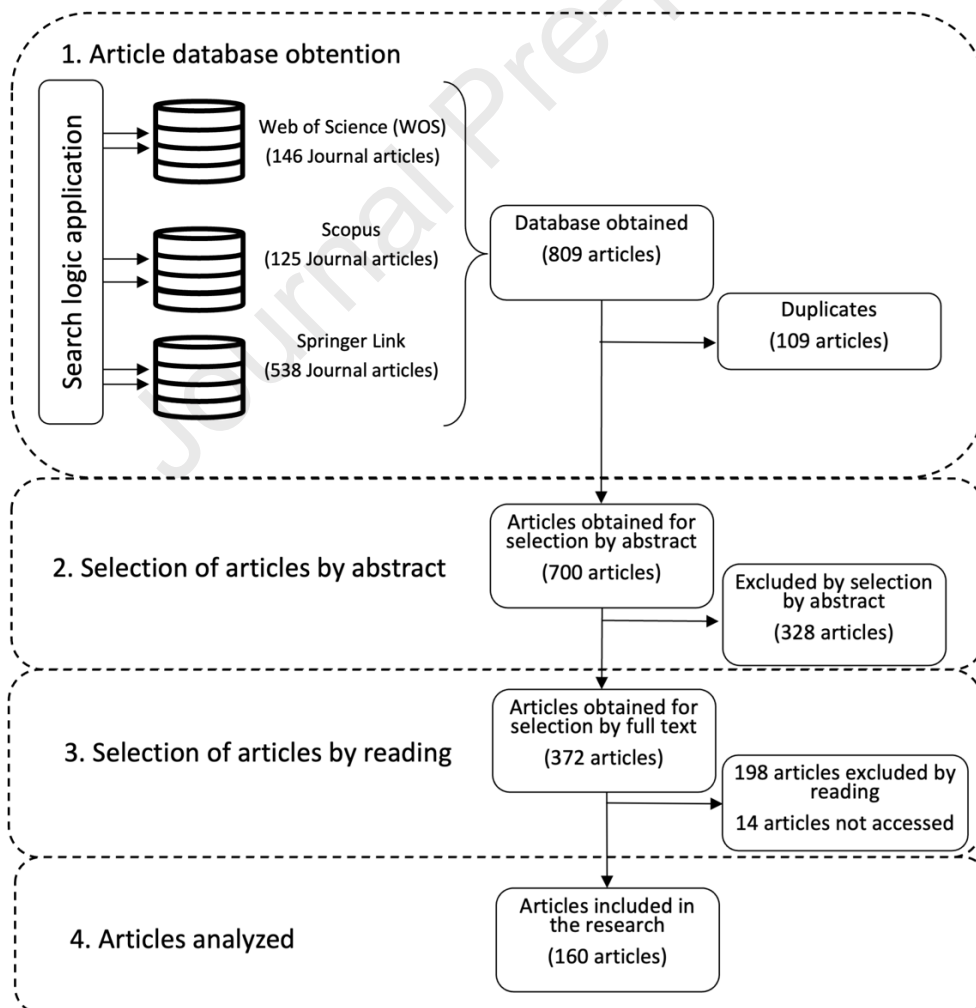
1. Article database obtention

Search logic application

Web of Science (WOS)
(146 Journal articles)

Scopus
(125 Journal articles)

Springer Link
(538 Journal articles)

Database obtained
(809 articles)

Duplicates
(109 articles)

2. Selection of articles by abstract

Articles obtained for selection by abstract
(700 articles)

Excluded by selection by abstract
(328 articles)

3. Selection of articles by reading

Articles obtained for selection by full text
(372 articles)

198 articles excluded by reading
14 articles not accessed

4. Articles analyzed

Articles included in the research
(160 articles)

Journal Pre-